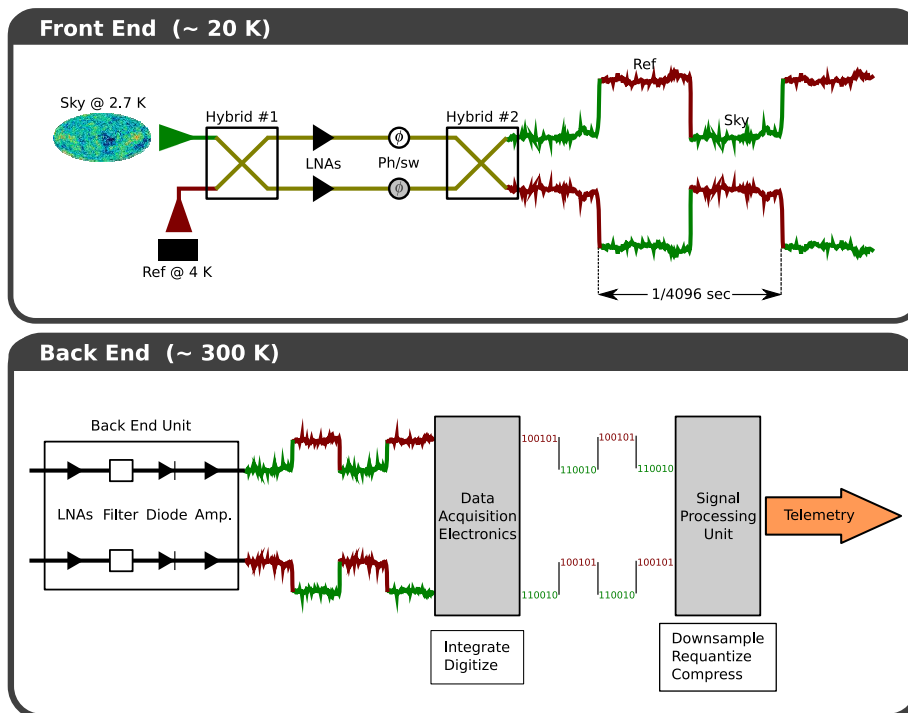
Front End (~ 20 K)

Sky @ 2.7 K

Hybrid #1

LNAs

Ph/sw

$\phi$

$\phi$

Hybrid #2

Ref

Sky

Ref @ 4 K

1/4096 sec

Back End (~ 300 K)

Back End Unit

LNAs Filter Diode Amp.

Data Acquisition Electronics

100101

110010

100101

110010

110010

100101

110010

100101

Signal Processing Unit

Telemetry

Integrate
Digitize

Downsample
Requantize
Compress